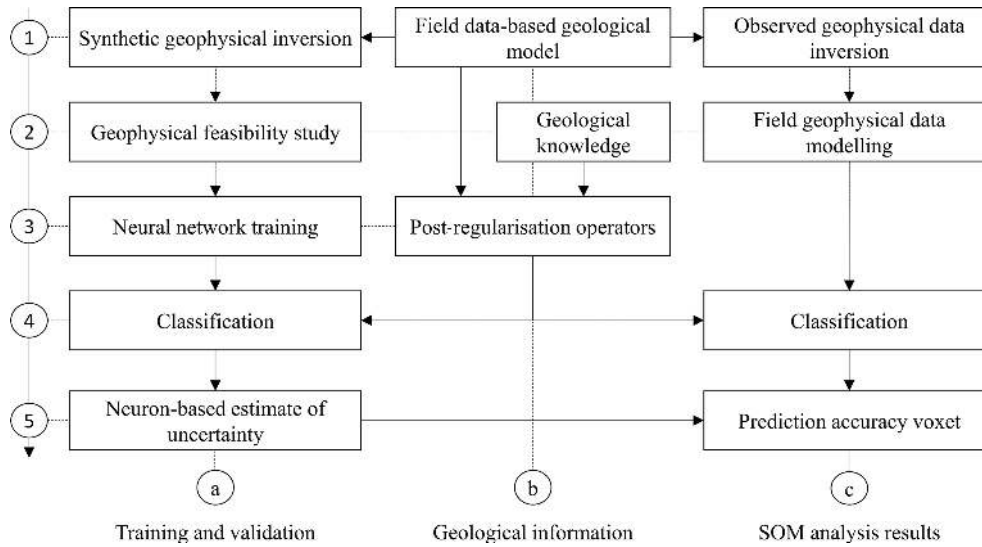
1
Synthetic geophysical inversion
Field data-based geological model
Observed geophysical data inversion

2
Geophysical feasibility study
Geological knowledge
Field geophysical data modelling

3
Neural network training
Post-regularisation operators

4
Classification
Classification

5
Neuron-based estimate of uncertainty
Prediction accuracy voxet

a
Training and validation

b
Geological information

c
SOM analysis results